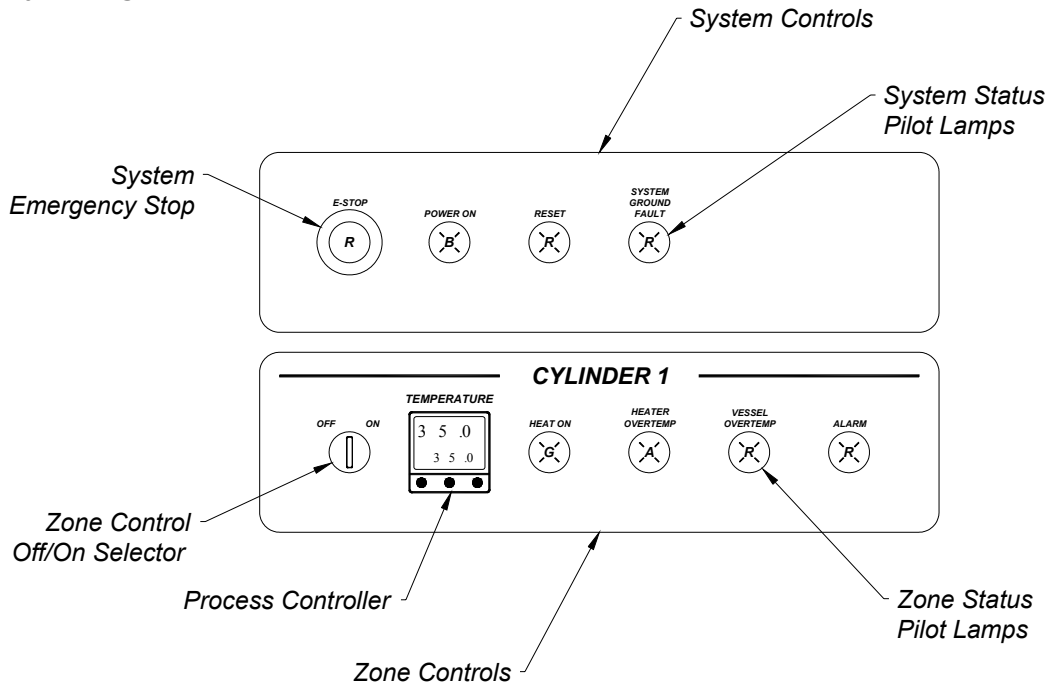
System Controls

System Status Pilot Lamps

System Emergency Stop

E-STOP

R

POWER ON

B

RESET

R

SYSTEM GROUND FAULT

R

CYLINDER 1

TEMPERATURE

OFF

ON

3 5 .0

3 5 .0

HEAT ON

G

HEATER OVERTEMP

A

VESSEL OVERTEMP

R

ALARM

R

Zone Control Off/On Selector

Process Controller

Zone Status Pilot Lamps

Zone Controls